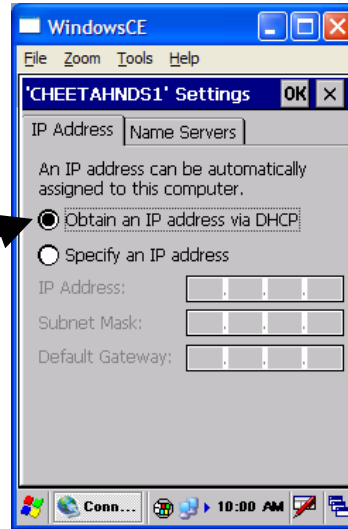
WindowsCE

File Zoom Tools Help

'CHEETAHNDS1' Settings OK ×

IP Address Name Servers

An IP address can be automatically assigned to this computer.

Obtain an IP address via DHCP

Specify an IP address

IP Address:

Subnet Mask:

Default Gateway:

Conn... 10:00 AM